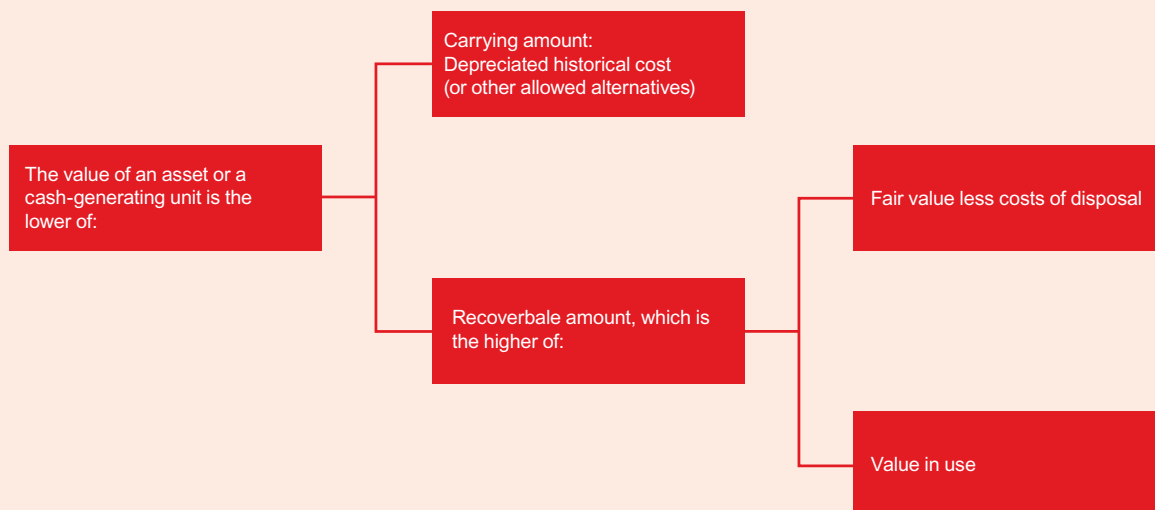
The value of an asset or a cash-generating unit is the lower of:

Carrying amount:
Depreciated historical cost
(or other allowed alternatives)

Recoverbale amount, which is the higher of:

Fair value less costs of disposal

Value in use